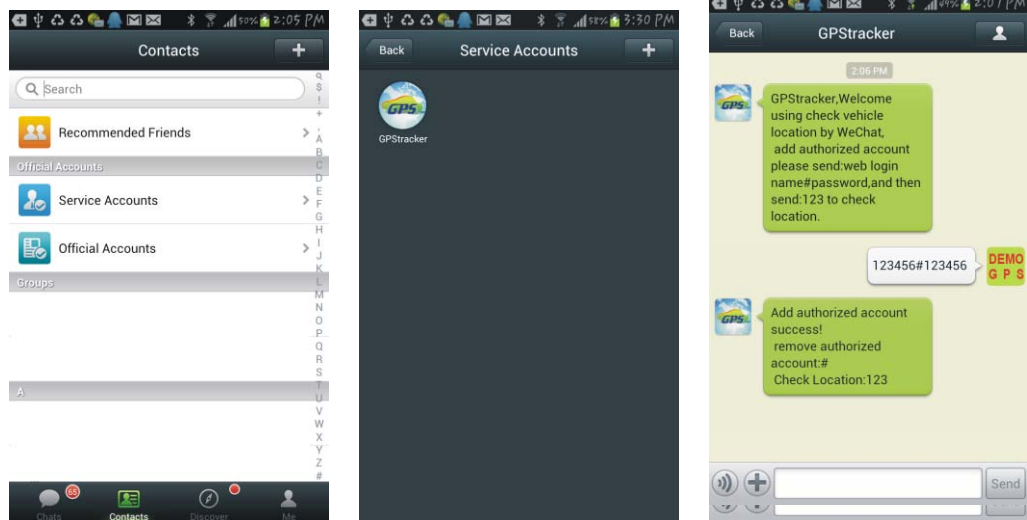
50% 2:05 PM

Contacts

+

Search

Recommended Friends

Official Accounts

Service Accounts

Official Accounts

Groups

A

Q
$
!
+
A
B
C
D
E
F
G
H
I
J
K
L
M
N
O
P
Q
R
S
T
U
V
W
X
Y
Z
#

65

Chats

Contacts

Discover

Me

58% 3:30 PM

Back

Service Accounts

+

GPS

GPStracker

49% 2:07 PM

Back

GPStracker

2:06 PM

GPS

GPStracker,Welcome using check vehicle location by WeChat, add authorized account please send:web login name#password,and then send:123 to check location.

123456#123456

DEMO GPS

Add authorized account success! remove authorized account:# Check Location:123

Send